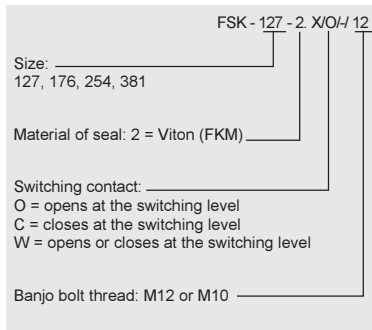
FSK - 127 - 2. X/O/-/ 12

Size:
127, 176, 254, 381

Material of seal: 2 = Viton (FKM)

Switching contact:
O = opens at the switching level
C = closes at the switching level
W = opens or closes at the switching level

Banjo bolt thread: M12 or M10